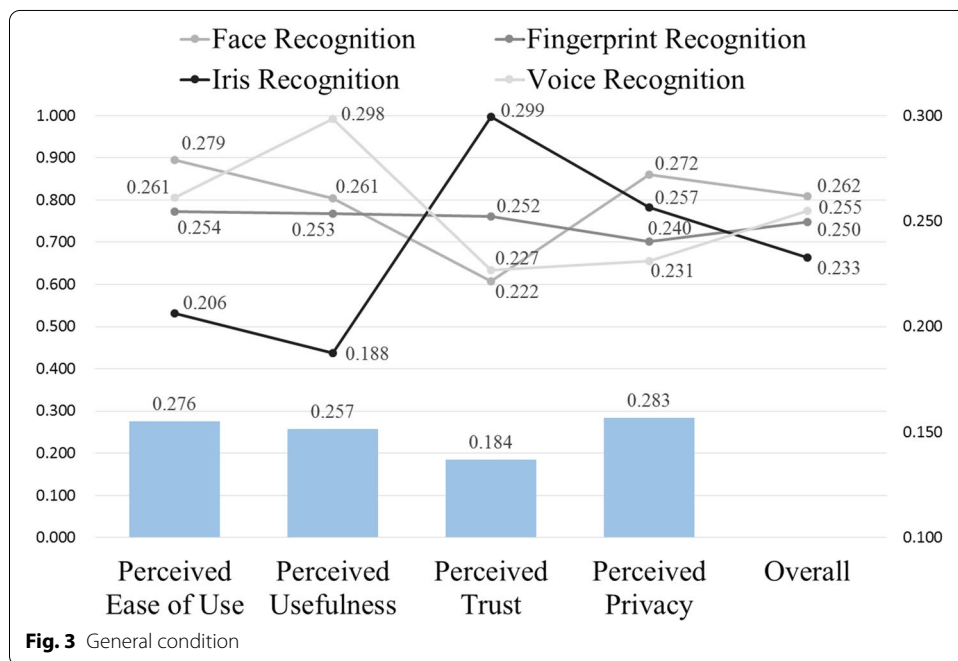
Face Recognition
Fingerprint Recognition
Iris Recognition
Voice Recognition

1.000
0.900
0.800
0.700
0.600
0.500
0.400
0.300
0.200
0.100
0.000

0.300
0.250
0.200
0.150
0.100

0.279
0.261
0.254
0.206
0.298
0.261
0.253
0.188
0.299
0.252
0.227
0.222
0.272
0.257
0.240
0.231
0.262
0.255
0.250
0.233

0.276
0.257
0.184
0.283

Perceived Ease of Use
Perceived Usefulness
Perceived Trust
Perceived Privacy
Overall

Fig. 3 General condition